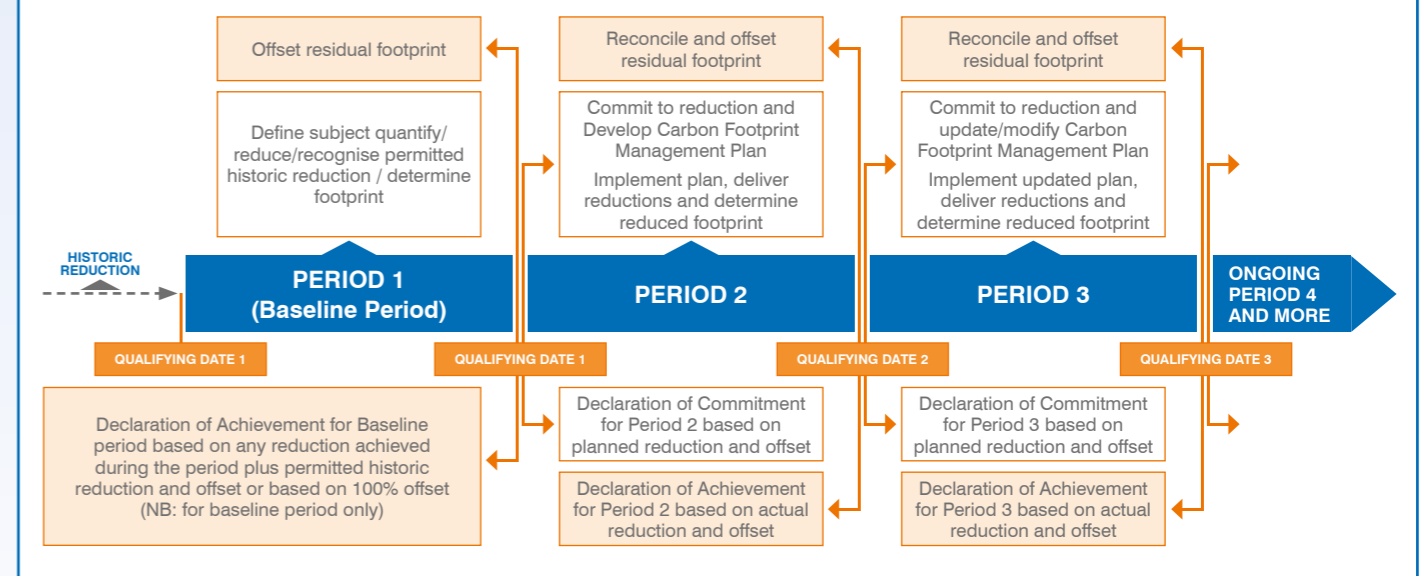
Offset residual footprint

Define subject quantify/ reduce/recognise permitted historic reduction / determine footprint

Reconcile and offset residual footprint

Commit to reduction and Develop Carbon Footprint Management Plan

Implement plan, deliver reductions and determine reduced footprint

Reconcile and offset residual footprint

Commit to reduction and update/modify Carbon Footprint Management Plan

Implement updated plan, deliver reductions and determine reduced footprint

HISTORIC REDUCTION

PERIOD 1 (Baseline Period)

PERIOD 2

PERIOD 3

ONGOING PERIOD 4 AND MORE

QUALIFYING DATE 1

QUALIFYING DATE 1

QUALIFYING DATE 2

QUALIFYING DATE 3

Declaration of Achievement for Baseline period based on any reduction achieved during the period plus permitted historic reduction and offset or based on 100% offset (NB: for baseline period only)

Declaration of Commitment for Period 2 based on planned reduction and offset

Declaration of Achievement for Period 2 based on actual reduction and offset

Declaration of Commitment for Period 3 based on planned reduction and offset

Declaration of Achievement for Period 3 based on actual reduction and offset